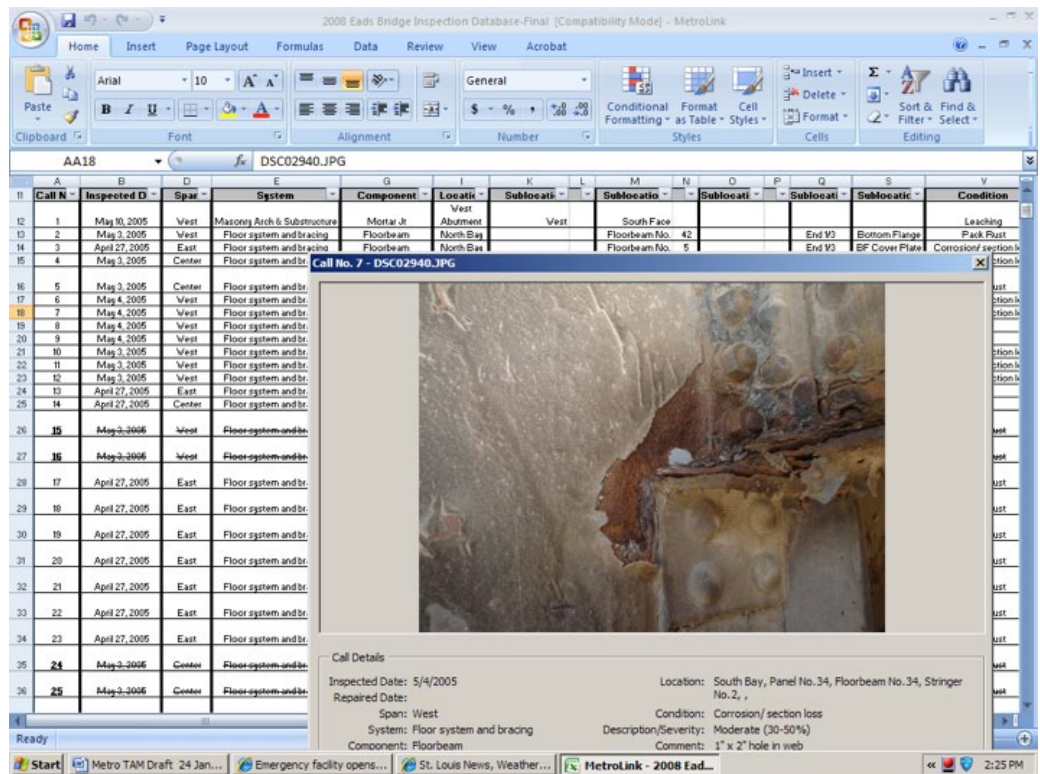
2008 Eads Bridge Inspection Database-Final [Compatibility Mode] - MetroLink

Home Insert Page Layout Formulas Data Review View Acrobat

Paste
Clipboard
Arial 10
Font
Alignment
General
$ % ,
Number
Conditional Formatting Format as Table Cell Styles
Styles
Insert Delete Format
Cells
Sort & Filter Find & Select
Editing

AA18 DSC02940.JPG

| | A | B | D | E | G | I | K | L | M | N | O | P | Q | S | V |
|---|---|---|---|---|---|---|---|---|---|---|---|---|---|---|---|
| 11 | Call N | Inspected D | Span | System | Component | Locatio | Subloeati | | Subloeatio | | Subloeati | | Subloeati | Subloeatic | Condition |
| 12 | 1 | May 10, 2005 | West | Masonry Arch & Substructure | Mortar Jt | West Abutment | West | | South Face | | | | | | Leaching |
| 13 | 2 | May 3, 2005 | West | Floor system and bracing | Floorbeam | North Bay | | | Floorbeam No. | 42 | | | End 1/3 | Bottom Flange | Pack Rust |
| 14 | 3 | April 27, 2005 | East | Floor system and bracing | Floorbeam | North Bay | | | Floorbeam No. | 5 | | | End 1/3 | BF Cover Plate | Corrosion/ section l |
| 15 | 4 | May 3, 2005 | Center | Floor system and br | | | | | | | | | | | ction l |
| 16 | 5 | May 3, 2005 | Center | Floor system and br | | | | | | | | | | | ust |
| 17 | 6 | May 4, 2005 | West | Floor system and br | | | | | | | | | | | ction l |
| 18 | 7 | May 4, 2005 | West | Floor system and br | | | | | | | | | | | ction l |
| 19 | 8 | May 4, 2005 | West | Floor system and br | | | | | | | | | | | |
| 20 | 9 | May 4, 2005 | West | Floor system and br | | | | | | | | | | | |
| 21 | 10 | May 3, 2005 | West | Floor system and br | | | | | | | | | | | ction l |
| 22 | 11 | May 3, 2005 | West | Floor system and br | | | | | | | | | | | ction l |
| 23 | 12 | May 3, 2005 | West | Floor system and br | | | | | | | | | | | ction l |
| 24 | 13 | April 27, 2005 | East | Floor system and br | | | | | | | | | | | |
| 25 | 14 | April 27, 2005 | Center | Floor system and br | | | | | | | | | | | |
| 26 | 15 | May 3, 2005 | West | Floor system and br | | | | | | | | | | | ust |
| 27 | 16 | May 3, 2005 | West | Floor system and br | | | | | | | | | | | ust |
| 28 | 17 | April 27, 2005 | East | Floor system and br | | | | | | | | | | | ust |
| 29 | 18 | April 27, 2005 | East | Floor system and br | | | | | | | | | | | ust |
| 30 | 19 | April 27, 2005 | East | Floor system and br | | | | | | | | | | | ust |
| 31 | 20 | April 27, 2005 | East | Floor system and br | | | | | | | | | | | ust |
| 32 | 21 | April 27, 2005 | East | Floor system and br | | | | | | | | | | | ust |
| 33 | 22 | April 27, 2005 | East | Floor system and br | | | | | | | | | | | ust |
| 34 | 23 | April 27, 2005 | East | Floor system and br | | | | | | | | | | | ust |
| 35 | 24 | May 3, 2005 | Center | Floor system and br | | | | | | | | | | | ust |
| 36 | 25 | May 3, 2005 | Center | Floor system and br | | | | | | | | | | | ust |

Call No. 7 - DSC02940.JPG

Call Details
Inspected Date: 5/4/2005
Repaired Date:
Span: West
System: Floor system and bracing
Component: Floorbeam
Location: South Bay, Panel No.34, Floorbeam No.34, Stringer No.2, ,
Condition: Corrosion/ section loss
Description/Severity: Moderate (30-50%)
Comment: 1" x 2" hole in web

Ready

Start | Metro TAM Draft 24 Jan... | Emergency facility opens... | St. Louis News, Weather... | MetroLink - 2008 Ead... | 2:25 PM